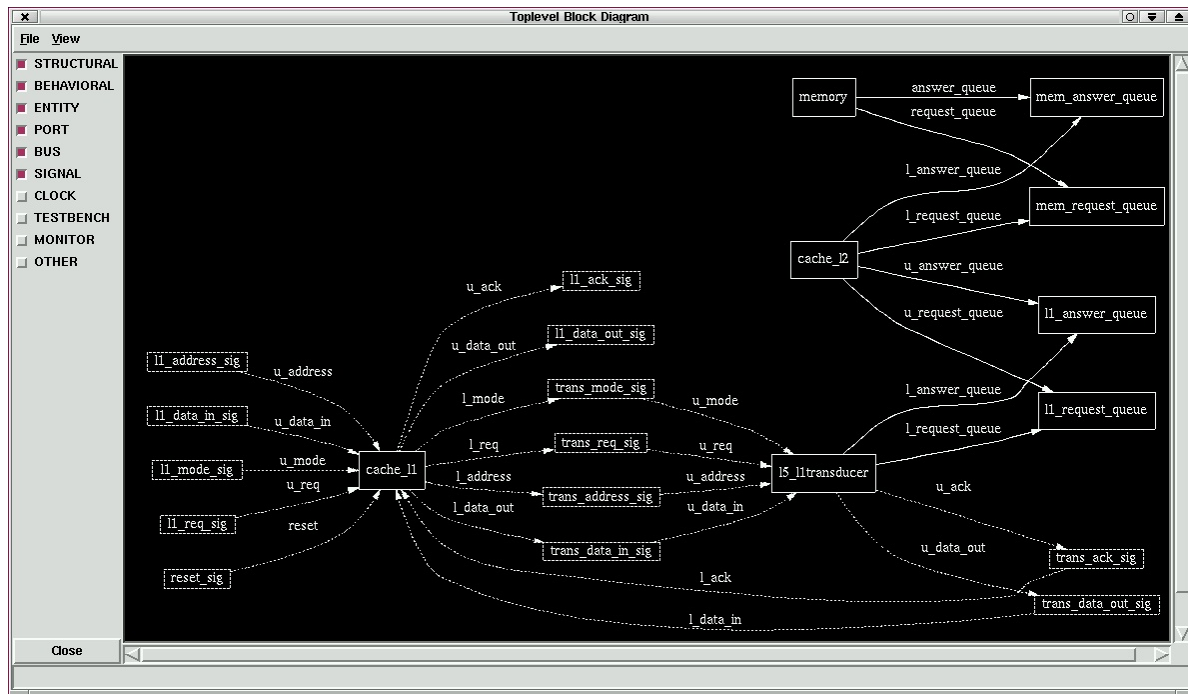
Toplevel Block Diagram

File View

STRUCTURAL
BEHAVIORAL
ENTITY
PORT
BUS
SIGNAL
CLOCK
TESTBENCH
MONITOR
OTHER

Close

memory
answer_queue
request_queue
mem_answer_queue
l_answer_queue
l_request_queue
mem_request_queue
cache_l2
u_answer_queue
u_request_queue
l1_answer_queue
l1_request_queue
u_ack
l1_ack_sig
u_data_out
l1_data_out_sig
l1_address_sig
u_address
l_mode
trans_mode_sig
u_mode
l1_data_in_sig
u_data_in
l_req
trans_req_sig
u_req
l_answer_queue
l_request_queue
l1_mode_sig
u_mode
cache_l1
l_address
u_address
l5_l1transducer
u_req
trans_address_sig
l1_req_sig
l_data_out
u_data_in
u_ack
reset
trans_data_in_sig
u_data_out
trans_ack_sig
reset_sig
l_ack
trans_data_out_sig
l_data_in